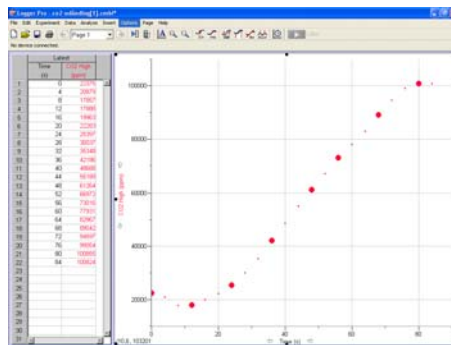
Logger Pro - co2 adlading[1].cmbl*

File Edit Experiment Data Analyze Insert Options Page Help

Page 1

No device connected.

| | Latest | |
|---|---|---|
| | Time (s) | CO2 High (ppm) |
| 1 | 0 | 22079 |
| 2 | 4 | 20879 |
| 3 | 8 | 17957 |
| 4 | 12 | 17995 |
| 5 | 16 | 19963 |
| 6 | 20 | 22303 |
| 7 | 24 | 26397 |
| 8 | 28 | 30037 |
| 9 | 32 | 35348 |
| 10 | 36 | 42196 |
| 11 | 40 | 48995 |
| 12 | 44 | 55195 |
| 13 | 48 | 61354 |
| 14 | 52 | 66973 |
| 15 | 56 | 73016 |
| 16 | 60 | 77931 |
| 17 | 64 | 82967 |
| 18 | 68 | 89042 |
| 19 | 72 | 94697 |
| 20 | 76 | 99554 |
| 21 | 80 | 100955 |
| 22 | 84 | 100824 |
| 23 | | |
| 24 | | |
| 25 | | |
| 26 | | |
| 27 | | |
| 28 | | |
| 29 | | |
| 30 | | |
| 31 | | |

100000
80000
60000
40000
20000

CO2 High (ppm)

0 20 40 60 80

Time (s)

(10.8, 103201)